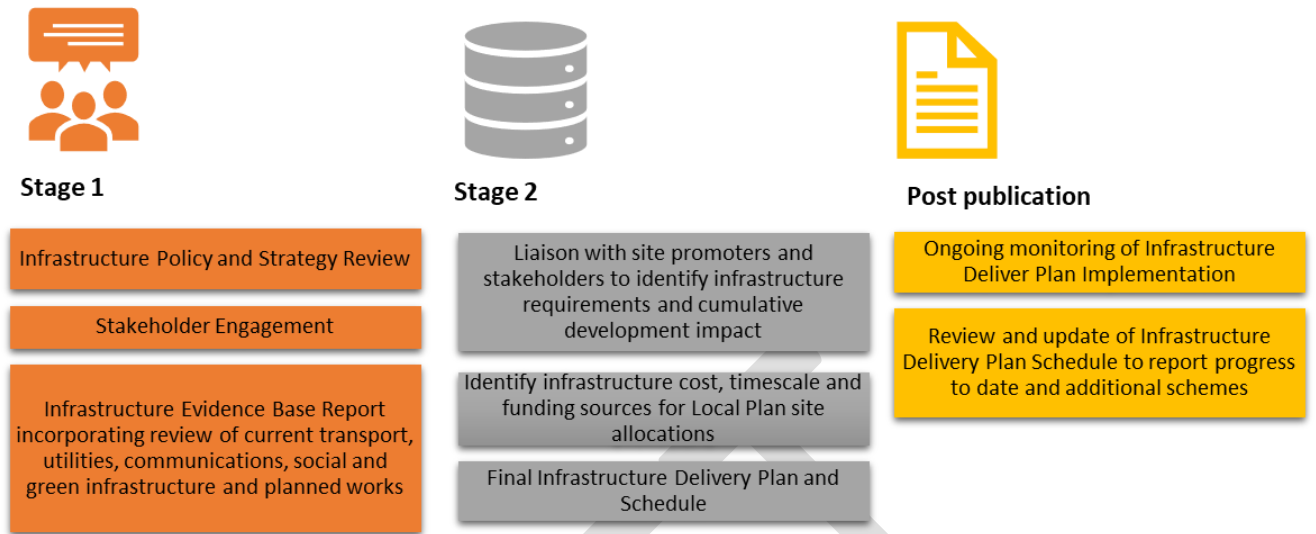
Stage 1

Infrastructure Policy and Strategy Review

Stakeholder Engagement

Infrastructure Evidence Base Report incorporating review of current transport, utilities, communications, social and green infrastructure and planned works

Stage 2

Liaison with site promoters and stakeholders to identify infrastructure requirements and cumulative development impact

Identify infrastructure cost, timescale and funding sources for Local Plan site allocations

Final Infrastructure Delivery Plan and Schedule

Post publication

Ongoing monitoring of Infrastructure Deliver Plan Implementation

Review and update of Infrastructure Delivery Plan Schedule to report progress to date and additional schemes